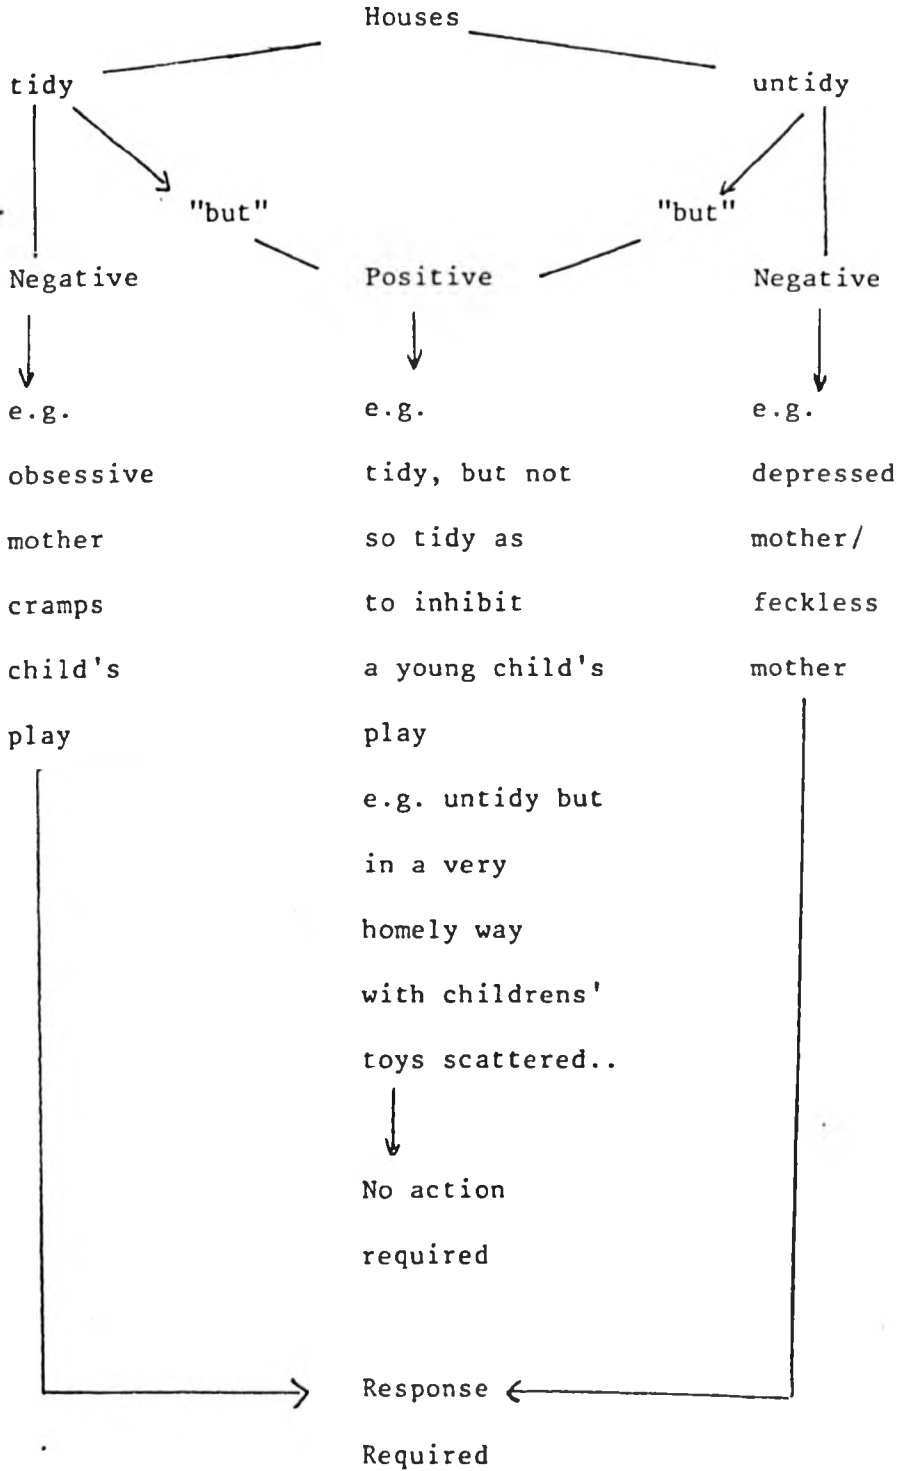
Houses

tidy

untidy

"but"

"but"

Negative

Positive

Negative

e.g. obsessive mother cramps child's play

e.g. tidy, but not so tidy as to inhibit a young child's play

e.g. untidy but in a very homely way with childrens' toys scattered..

No action required

e.g. depressed mother/ feckless mother

Response Required